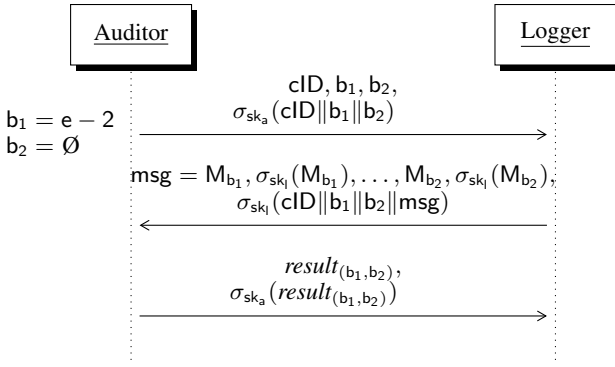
Auditor

Logger

$\mathsf{b}_1 = \mathsf{e} - 2$
$\mathsf{b}_2 = \emptyset$

$\mathsf{cID}, \mathsf{b}_1, \mathsf{b}_2,$
$\sigma_{\mathsf{sk_a}}(\mathsf{cID} \| \mathsf{b}_1 \| \mathsf{b}_2)$

$\mathsf{msg} = \mathsf{M}_{\mathsf{b}_1}, \sigma_{\mathsf{sk_l}}(\mathsf{M}_{\mathsf{b}_1}), \ldots, \mathsf{M}_{\mathsf{b}_2}, \sigma_{\mathsf{sk_l}}(\mathsf{M}_{\mathsf{b}_2}),$
$\sigma_{\mathsf{sk_l}}(\mathsf{cID} \| \mathsf{b}_1 \| \mathsf{b}_2 \| \mathsf{msg})$

$result_{(\mathsf{b}_1, \mathsf{b}_2)},$
$\sigma_{\mathsf{sk_a}}(result_{(\mathsf{b}_1, \mathsf{b}_2)})$